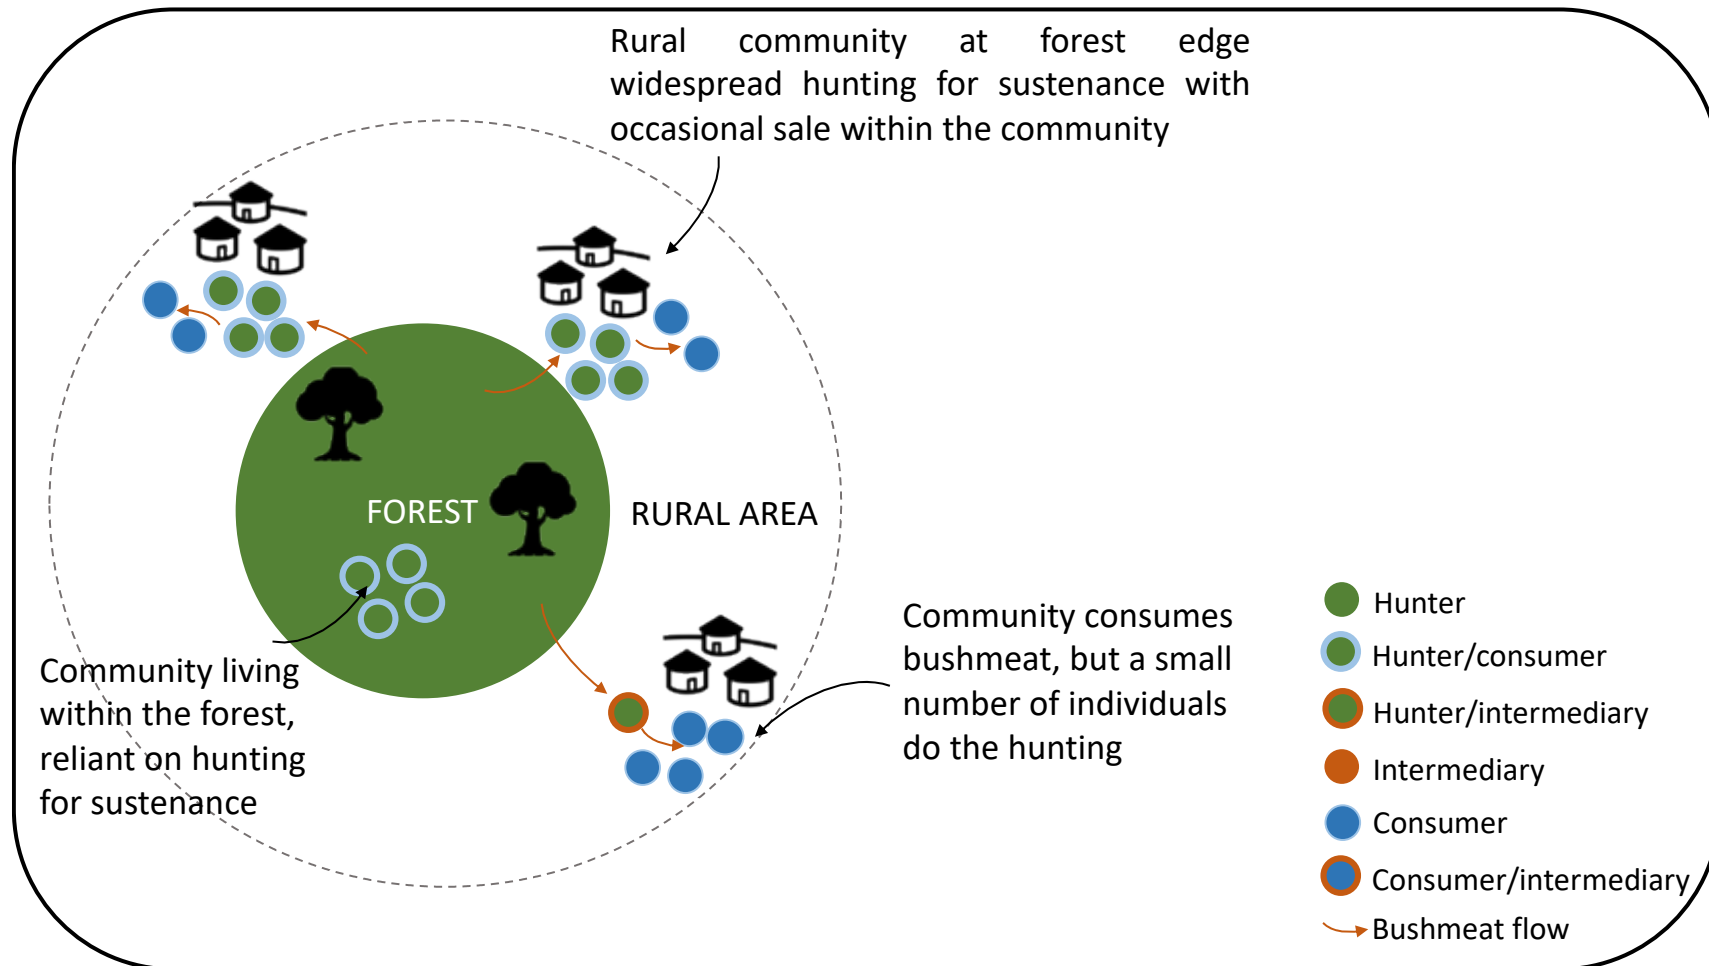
Rural community at forest edge widespread hunting for sustenance with occasional sale within the community

FOREST

RURAL AREA

Community living within the forest, reliant on hunting for sustenance

Community consumes bushmeat, but a small number of individuals do the hunting

Hunter
Hunter/consumer
Hunter/intermediary
Intermediary
Consumer
Consumer/intermediary
Bushmeat flow